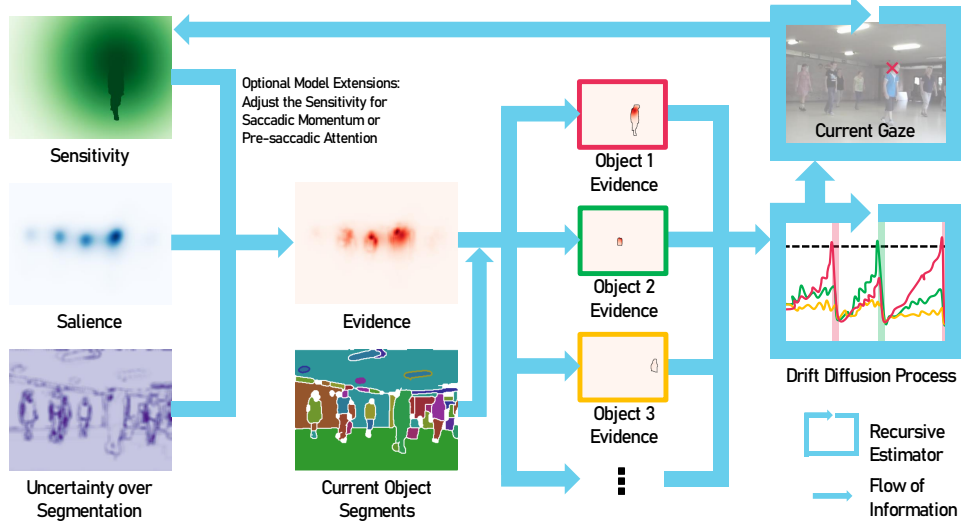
Sensitivity

Optional Model Extensions: Adjust the Sensitivity for Saccadic Momentum or Pre-saccadic Attention

Current Gaze

Object 1 Evidence

Salience

Evidence

Object 2 Evidence

Drift Diffusion Process

Object 3 Evidence

Uncertainty over Segmentation

Current Object Segments

⋮

Recursive Estimator

Flow of Information